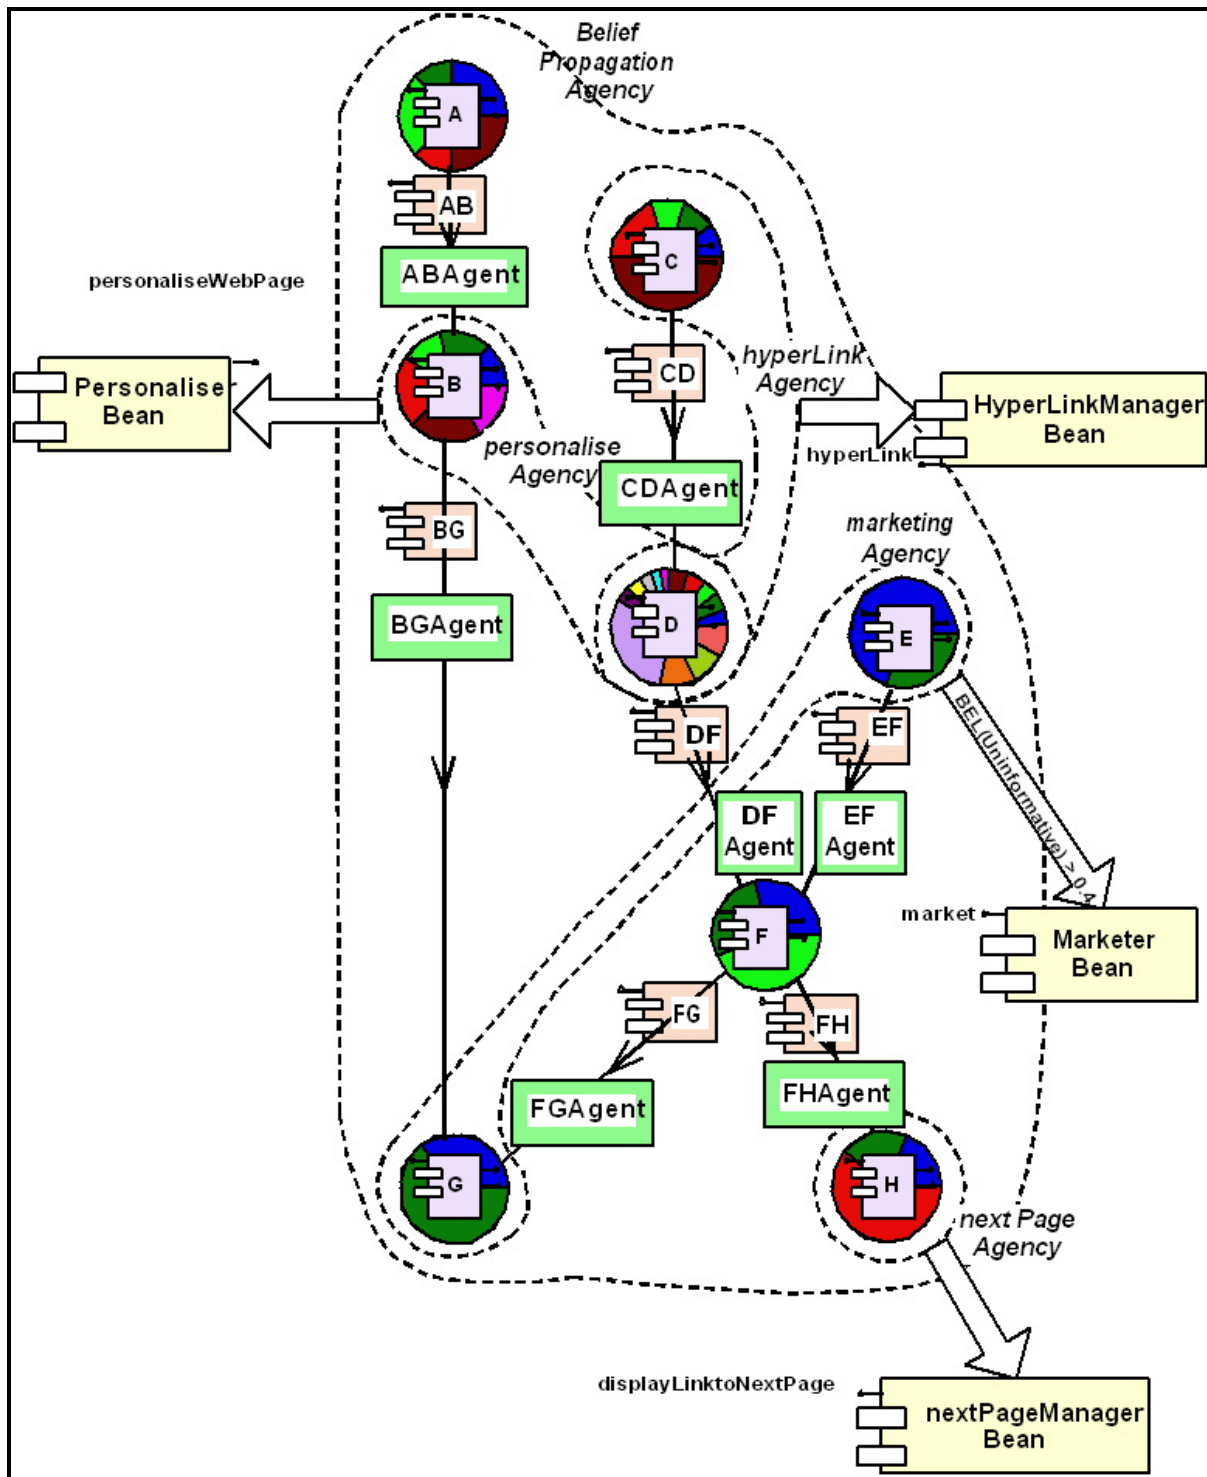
Belief Propagation Agency

A

AB

ABAgent

personaliseWebPage

Personalise Bean

B

C

CD

hyperLink Agency

HyperLinkManager Bean

hyperLink

personalise Agency

CDAgent

BG

BGAgent

marketing Agency

D

E

BEL(Uninformative) > 0.4

DF

EF

DF Agent

EF Agent

F

market

Marketer Bean

FG

FH

FGAgent

FHAgent

G

H

next Page Agency

displayLinktoNextPage

nextPageManager Bean